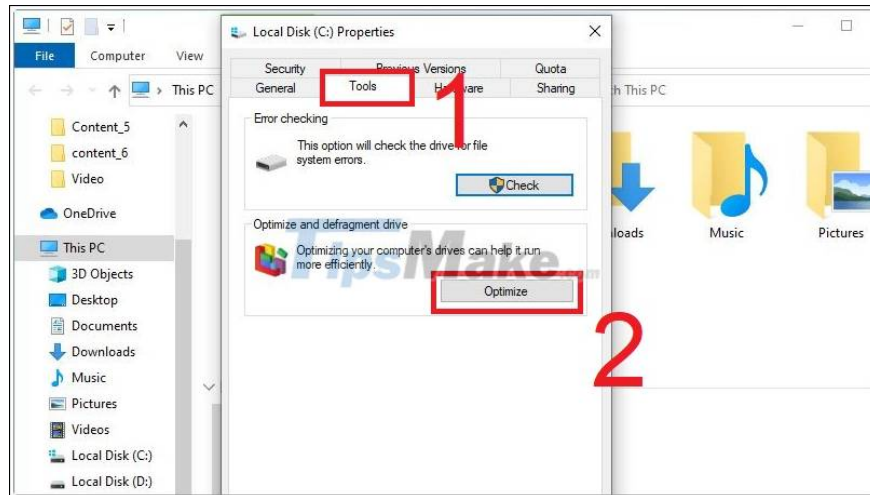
File Computer View

This PC

Content_5
content_6
Video
OneDrive
This PC
3D Objects
Desktop
Documents
Downloads
Music
Pictures
Videos
Local Disk (C:)
Local Disk (D:)

Local Disk (C:) Properties

Security
Previous Versions
Quota
General
Tools
Hardware
Sharing

1

Error checking
This option will check the drive for file system errors.
Check

Optimize and defragment drive
Optimizing your computer's drives can help it run more efficiently.
Optimize

2

TipsMake.com

h This PC

loads
Music
Pictures